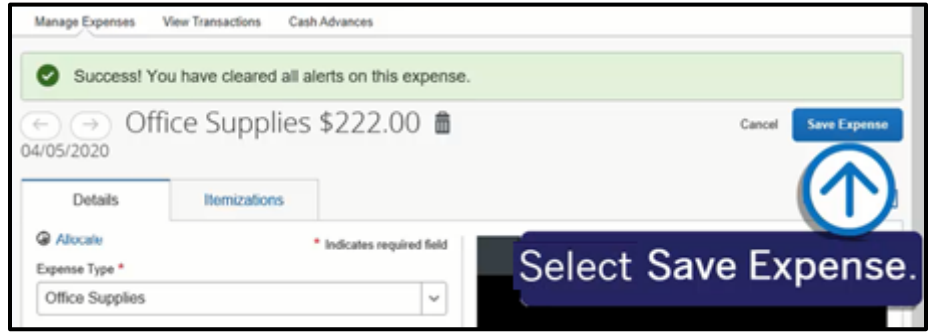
Manage Expenses View Transactions Cash Advances

Success! You have cleared all alerts on this expense.

Office Supplies $222.00

04/05/2020

Cancel Save Expense

Details Itemizations

Allocate

* Indicates required field

Expense Type *

Office Supplies

Select Save Expense.